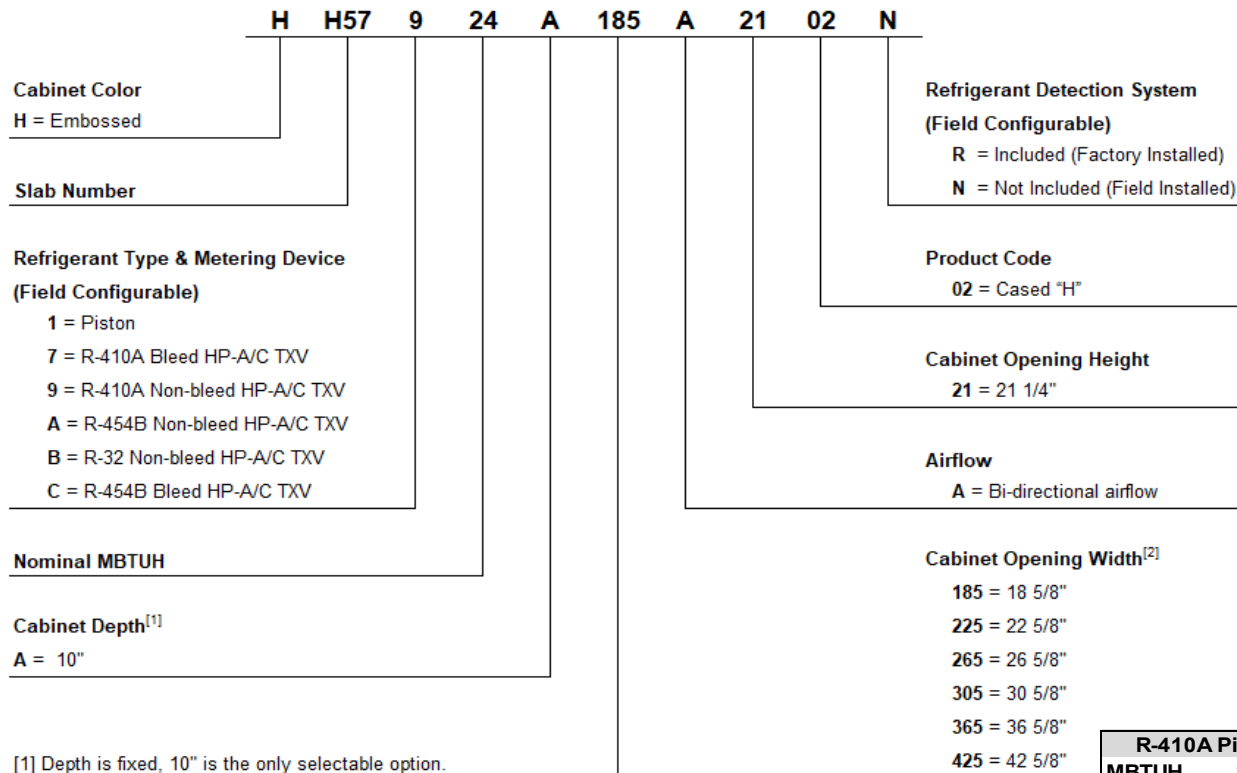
H H57 9 24 A 185 A 21 02 N

Cabinet Color
H = Embossed

Slab Number

Refrigerant Type & Metering Device
(Field Configurable)
1 = Piston
7 = R-410A Bleed HP-A/C TXV
9 = R-410A Non-bleed HP-A/C TXV
A = R-454B Non-bleed HP-A/C TXV
B = R-32 Non-bleed HP-A/C TXV
C = R-454B Bleed HP-A/C TXV

Nominal MBTUH

Cabinet Depth$^{[1]}$
A = 10"

[1] Depth is fixed, 10" is the only selectable option.

Refrigerant Detection System
(Field Configurable)
R = Included (Factory Installed)
N = Not Included (Field Installed)

Product Code
02 = Cased "H"

Cabinet Opening Height
21 = 21 1/4"

Airflow
A = Bi-directional airflow

Cabinet Opening Width$^{[2]}$
185 = 18 5/8"
225 = 22 5/8"
265 = 26 5/8"
305 = 30 5/8"
365 = 36 5/8"
425 = 42 5/8"

R-410A Pi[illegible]
MBTUH